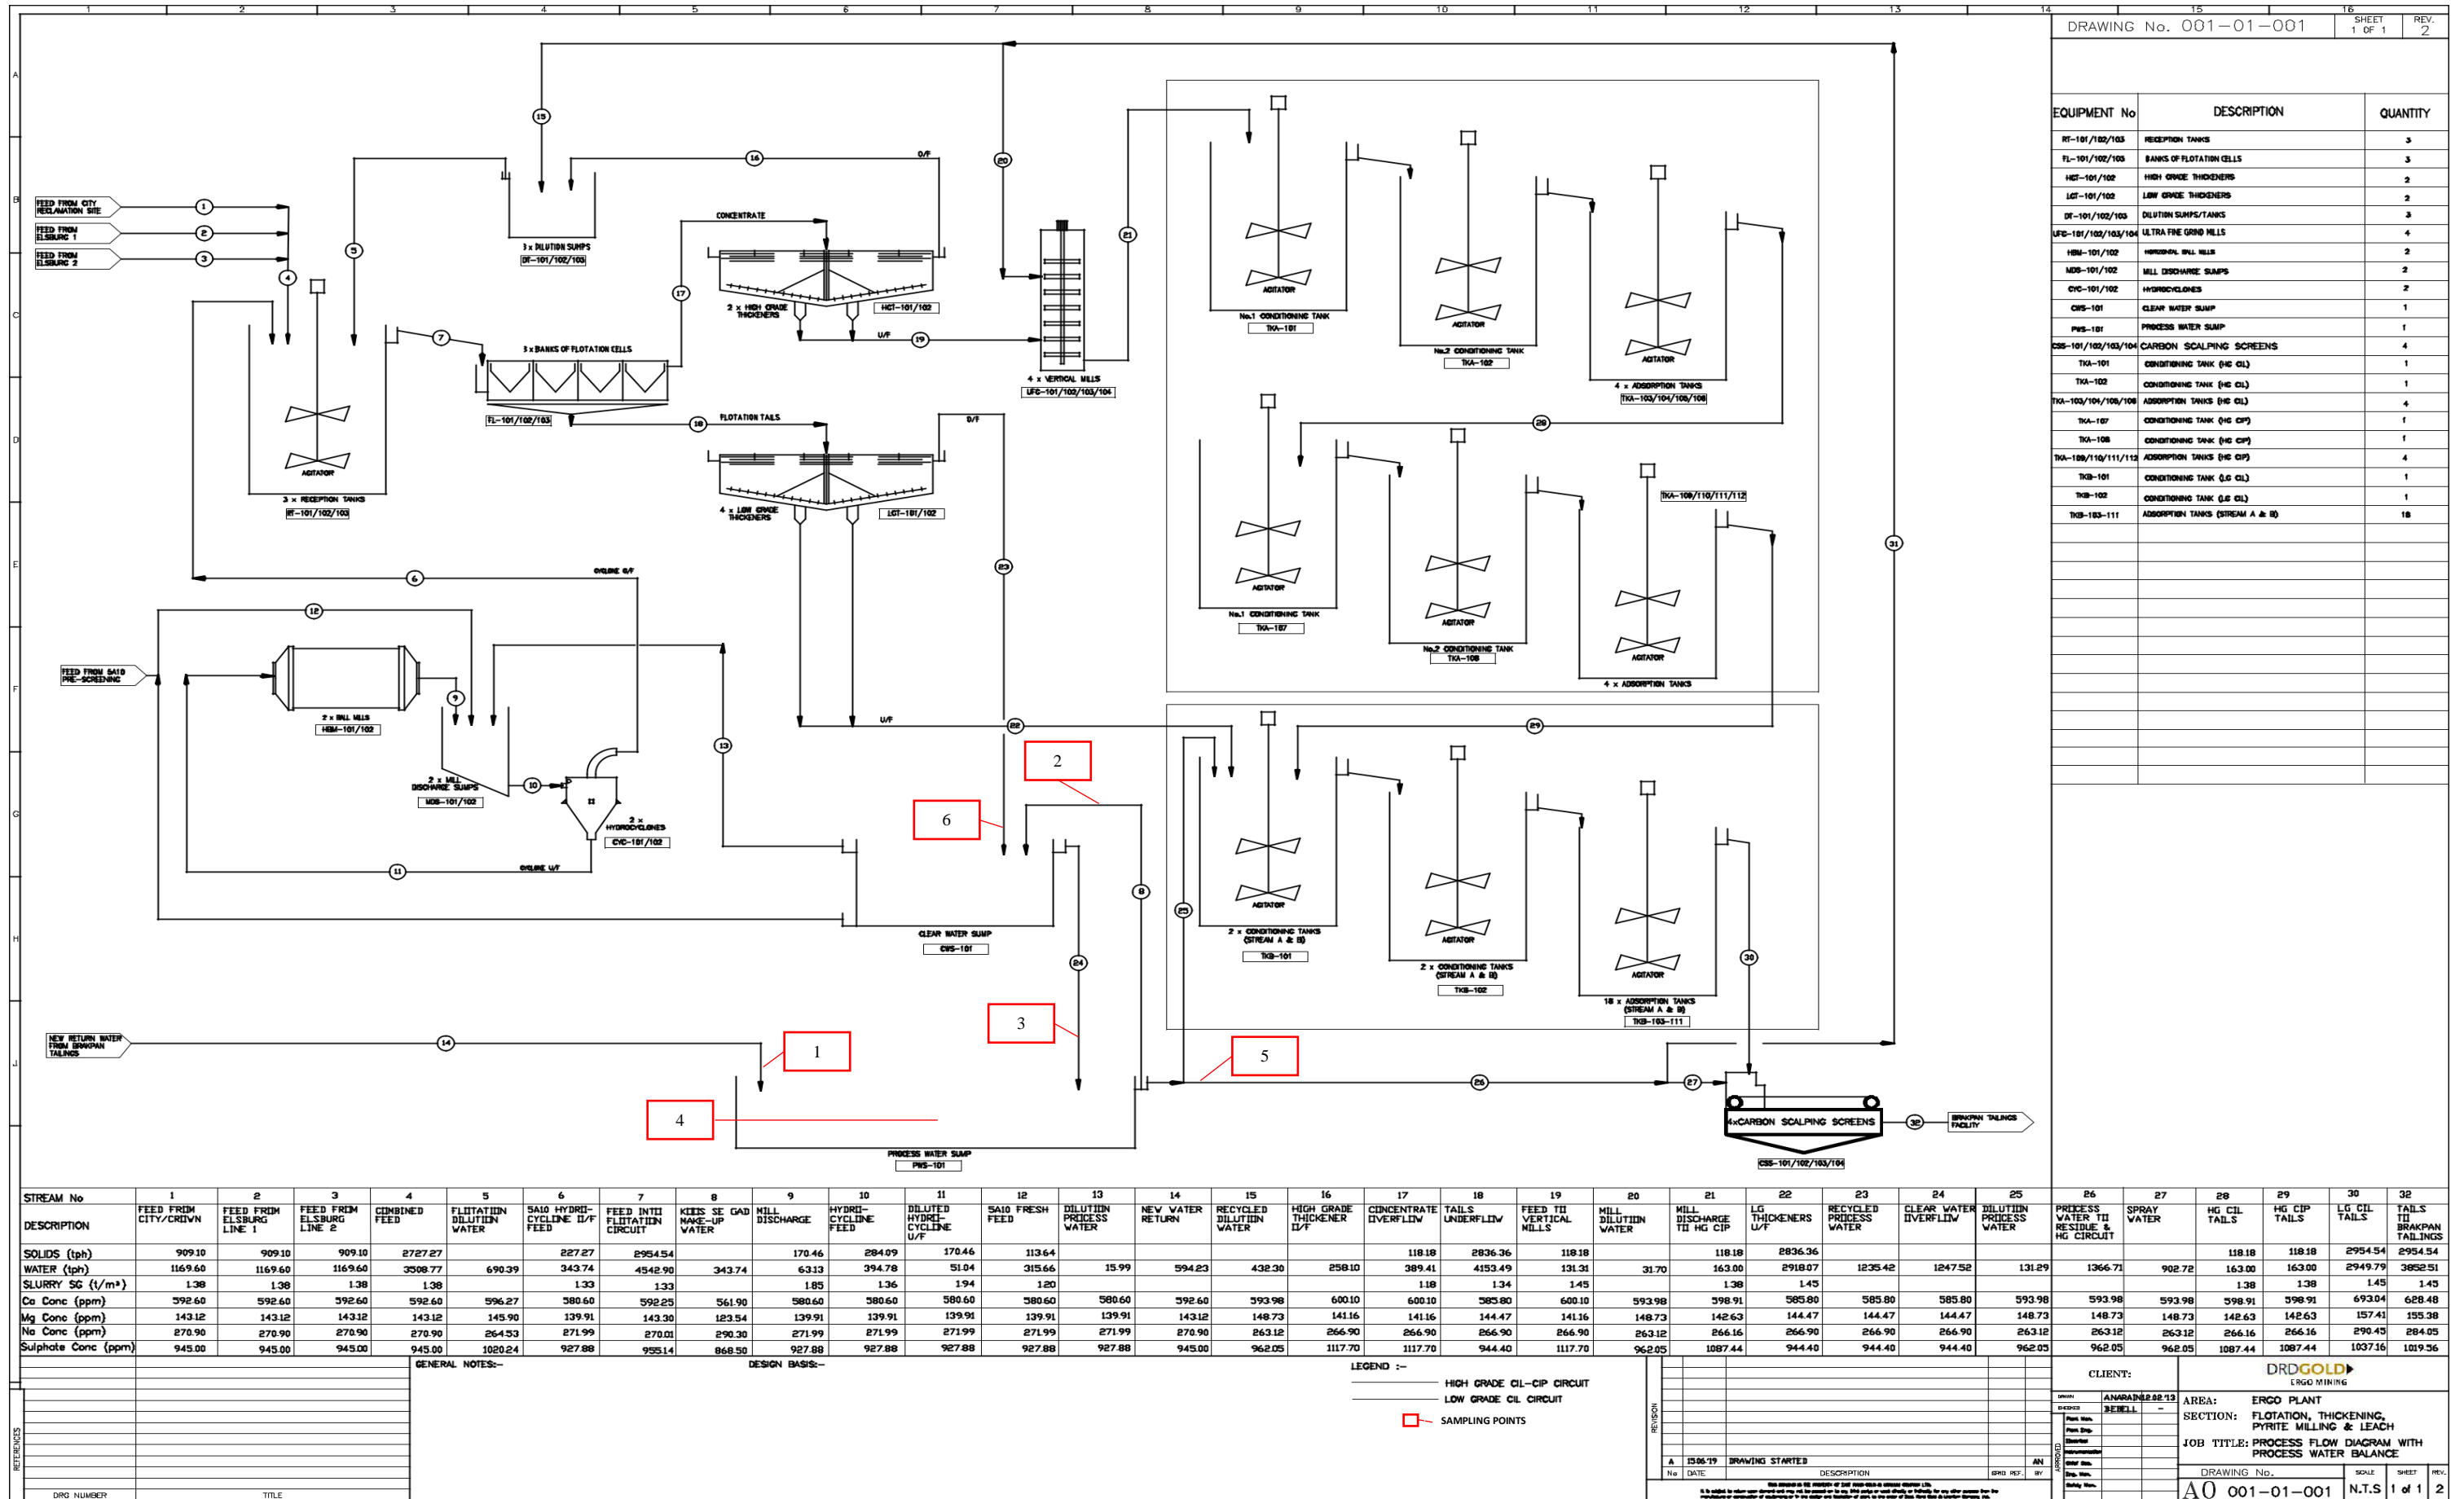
DRAWING No. 001-01-001 SHEET 1 OF 1 REV. 2

| EQUIPMENT No | DESCRIPTION | QUANTITY |
|---|---|---|
| RT-101/102/103 | RECEPTION TANKS | 3 |
| FL-101/102/103 | BANKS OF FLOTATION CELLS | 3 |
| HGT-101/102 | HIGH GRADE THICKENERS | 2 |
| LGT-101/102 | LOW GRADE THICKENERS | 2 |
| DT-101/102/103 | DILUTION SUMPS/TANKS | 3 |
| UFG-101/102/103/104 | ULTRA FINE GRIND MILLS | 4 |
| HBM-101/102 | HORIZONTAL BALL MILLS | 2 |
| MDS-101/102 | MILL DISCHARGE SUMPS | 2 |
| CYC-101/102 | HYDROCYCLONES | 2 |
| CWS-101 | CLEAR WATER SUMP | 1 |
| PWS-101 | PROCESS WATER SUMP | 1 |
| CSS-101/102/103/104 | CARBON SCALPING SCREENS | 4 |
| TKA-101 | CONDITIONING TANK (HG CIL) | 1 |
| TKA-102 | CONDITIONING TANK (HG CIL) | 1 |
| TKA-103/104/105/106 | ADSORPTION TANKS (HG CIL) | 4 |
| TKA-107 | CONDITIONING TANK (HG CIP) | 1 |
| TKA-108 | CONDITIONING TANK (HG CIP) | 1 |
| TKA-109/110/111/112 | ADSORPTION TANKS (HG CIP) | 4 |
| TKB-101 | CONDITIONING TANK (LG CIL) | 1 |
| TKB-102 | CONDITIONING TANK (LG CIL) | 1 |
| TKB-103-111 | ADSORPTION TANKS (STREAM A & B) | 18 |

FEED FROM CITY RECLAMATION SITE
FEED FROM ELSBURG 1
FEED FROM ELSBURG 2
1 2 3 4 5
3 x DILUTION SUMPS
DT-101/102/103
15 16 O/F 20 21
CONCENTRATE
17
2 x HIGH GRADE THICKENERS
HGT-101/102
U/F 19
4 x VERTICAL MILLS
UFG-101/102/103/104
7
3 x BANKS OF FLOTATION CELLS
FL-101/102/103
18 FLOTATION TAILS
O/F
4 x LOW GRADE THICKENERS
LGT-101/102
AGITATOR
3 x RECEPTION TANKS
RT-101/102/103
AGITATOR
No.1 CONDITIONING TANK
TKA-101
AGITATOR
No.2 CONDITIONING TANK
TKA-102
AGITATOR
4 x ADSORPTION TANKS
TKA-103/104/105/106
28
AGITATOR
No.1 CONDITIONING TANK
TKA-107
AGITATOR
No.2 CONDITIONING TANK
TKA-108
TKA-109/110/111/112
AGITATOR
4 x ADSORPTION TANKS
31
6 CYCLONE O/F
23
12
FEED FROM SA10 PRE-SCREENING
2 x BALL MILLS
HBM-101/102
9
13
U/F 22
29
2 x MILL DISCHARGE SUMPS
MDS-101/102
10
2 x HYDROCYCLONES
CYC-101/102
11 CYCLONE U/F
2
6
8
25
AGITATOR
2 x CONDITIONING TANKS (STREAM A & B)
TKB-101
AGITATOR
2 x CONDITIONING TANKS (STREAM A & B)
TKB-102
AGITATOR
18 x ADSORPTION TANKS (STREAM A & B)
TKB-103-111
CLEAR WATER SUMP
CWS-101
24
30
3
NEW RETURN WATER FROM BRAKPAN TAILINGS
14
1
5
4
26
27
4xCARBON SCALPING SCREENS
CSS-101/102/103/104
32
BRAKPAN TAILINGS FACILITY
PROCESS WATER SUMP
PWS-101

| STREAM No | 1 | 2 | 3 | 4 | 5 | 6 | 7 | 8 | 9 | 10 | 11 | 12 | 13 | 14 | 15 | 16 | 17 | 18 | 19 | 20 | 21 | 22 | 23 | 24 | 25 | 26 | 27 | 28 | 29 | 30 | 32 |
|---|---|---|---|---|---|---|---|---|---|---|---|---|---|---|---|---|---|---|---|---|---|---|---|---|---|---|---|---|---|---|---|
| DESCRIPTION | FEED FROM CITY/CROWN | FEED FROM ELSBURG LINE 1 | FEED FROM ELSBURG LINE 2 | COMBINED FEED | FLOTATION DILUTION WATER | SA10 HYDRO-CYCLONE O/F FEED | FEED INTO FLOTATION CIRCUIT | KOOS SE GAD MAKE-UP WATER | MILL DISCHARGE | HYDRO-CYCLONE FEED | DILUTED HYDRO-CYCLONE U/F | SA10 FRESH FEED | DILUTION PROCESS WATER | NEW WATER RETURN | RECYCLED DILUTION WATER | HIGH GRADE THICKENER O/F | CONCENTRATE OVERFLOW | TAILS UNDERFLOW | FEED TO VERTICAL MILLS | MILL DILUTION WATER | MILL DISCHARGE TO HG CIP | LG THICKENERS U/F | RECYCLED PROCESS WATER | CLEAR WATER OVERFLOW | DILUTION PROCESS WATER | PROCESS WATER TO RESIDUE & HG CIRCUIT | SPRAY WATER | HG CIL TAILS | HG CIP TAILS | LG CIL TAILS | TAILS TO BRAKPAN TAILINGS |
| SOLIDS (tph) | 909.10 | 909.10 | 909.10 | 2727.27 | | 227.27 | 2954.54 | | 170.46 | 284.09 | 170.46 | 113.64 | | | | | 118.18 | 2836.36 | 118.18 | | 118.18 | 2836.36 | | | | | | 118.18 | 118.18 | 2954.54 | 2954.54 |
| WATER (tph) | 1169.60 | 1169.60 | 1169.60 | 3508.77 | 690.39 | 343.74 | 4542.90 | 343.74 | 63.13 | 394.78 | 51.04 | 315.66 | 15.99 | 594.23 | 432.30 | 258.10 | 389.41 | 4153.49 | 131.31 | 31.70 | 163.00 | 2918.07 | 1235.42 | 1247.52 | 131.29 | 1366.71 | 902.72 | 163.00 | 163.00 | 2949.79 | 3852.51 |
| SLURRY SG (t/m³) | 1.38 | 1.38 | 1.38 | 1.38 | | 1.33 | 1.33 | | 1.85 | 1.36 | 1.94 | 1.20 | | | | | 1.18 | 1.34 | 1.45 | | 1.38 | 1.45 | | | | | | 1.38 | 1.38 | 1.45 | 1.45 |
| Ca Conc (ppm) | 592.60 | 592.60 | 592.60 | 592.60 | 596.27 | 580.60 | 592.25 | 561.90 | 580.60 | 580.60 | 580.60 | 580.60 | 580.60 | 592.60 | 593.98 | 600.10 | 600.10 | 585.80 | 600.10 | 593.98 | 598.91 | 585.80 | 585.80 | 585.80 | 593.98 | 593.98 | 593.98 | 598.91 | 598.91 | 693.04 | 628.48 |
| Mg Conc (ppm) | 143.12 | 143.12 | 143.12 | 143.12 | 145.90 | 139.91 | 143.30 | 123.54 | 139.91 | 139.91 | 139.91 | 139.91 | 139.91 | 143.12 | 148.73 | 141.16 | 141.16 | 144.47 | 141.16 | 148.73 | 142.63 | 144.47 | 144.47 | 144.47 | 148.73 | 148.73 | 148.73 | 142.63 | 142.63 | 157.41 | 155.38 |
| Na Conc (ppm) | 270.90 | 270.90 | 270.90 | 270.90 | 264.53 | 271.99 | 270.01 | 290.30 | 271.99 | 271.99 | 271.99 | 271.99 | 271.99 | 270.90 | 263.12 | 266.90 | 266.90 | 266.90 | 266.90 | 263.12 | 266.16 | 266.90 | 266.90 | 266.90 | 263.12 | 263.12 | 263.12 | 266.16 | 266.16 | 290.45 | 284.05 |
| Sulphate Conc (ppm) | 945.00 | 945.00 | 945.00 | 945.00 | 1020.24 | 927.88 | 955.14 | 868.50 | 927.88 | 927.88 | 927.88 | 927.88 | 927.88 | 945.00 | 962.05 | 1117.70 | 1117.70 | 944.40 | 1117.70 | 962.05 | 1087.44 | 944.40 | 944.40 | 944.40 | 962.05 | 962.05 | 962.05 | 1087.44 | 1087.44 | 1037.16 | 1019.56 |

GENERAL NOTES:-
DESIGN BASIS:-
LEGEND :-
HIGH GRADE CIL-CIP CIRCUIT
LOW GRADE CIL CIRCUIT
SAMPLING POINTS
REFERENCES
DRG NUMBER
TITLE
REVISION
A 15.06.19 DRAWING STARTED AN
No DATE DESCRIPTION ERPO REF. BY
CLIENT:
DRDGOLD ERGO MINING
DRAWN ANARAIN 12.02.13
CHECKED B.BELL
AREA: ERGO PLANT
SECTION: FLOTATION, THICKENING, PYRITE MILLING & LEACH
JOB TITLE: PROCESS FLOW DIAGRAM WITH PROCESS WATER BALANCE
DRAWING No. A0 001-01-001
SCALE N.T.S SHEET 1 of 1 REV. 2